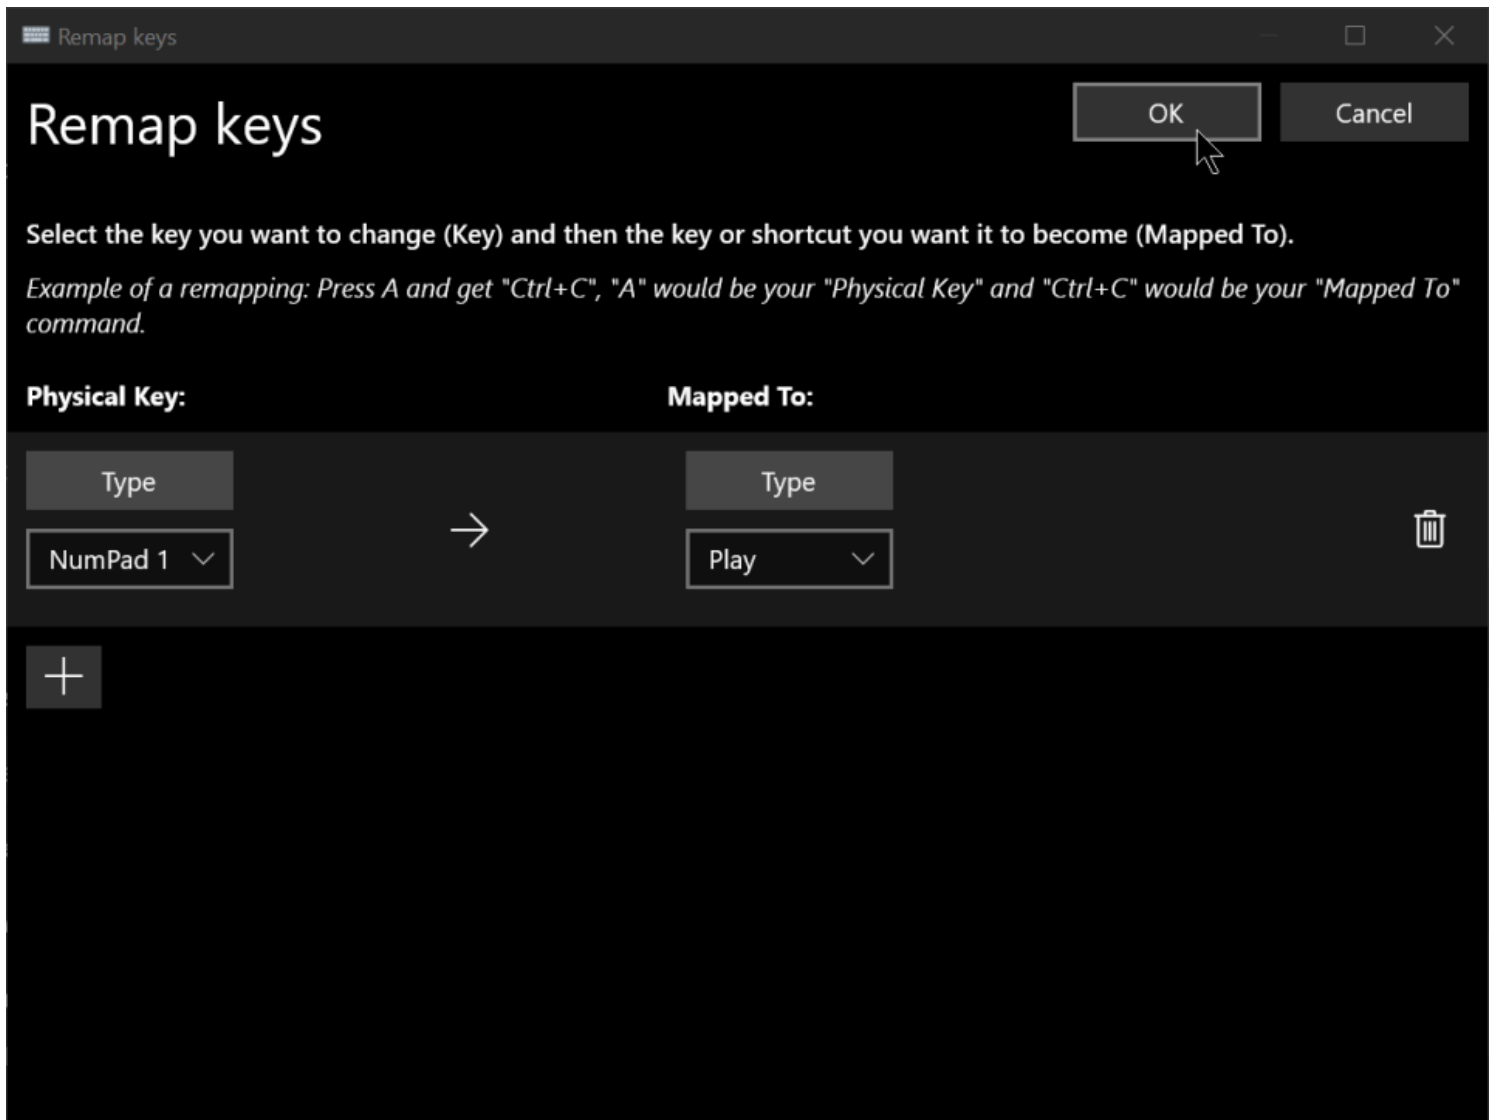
Remap keys

Remap keys

OK

Cancel

Select the key you want to change (Key) and then the key or shortcut you want it to become (Mapped To).

*Example of a remapping: Press A and get "Ctrl+C", "A" would be your "Physical Key" and "Ctrl+C" would be your "Mapped To" command.*

**Physical Key:**

**Mapped To:**

Type

NumPad 1

Type

Play